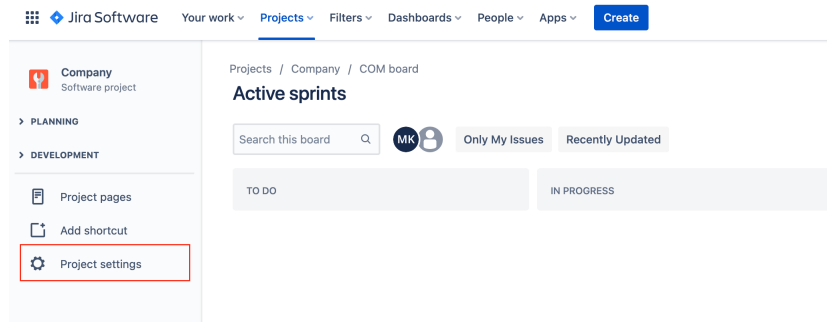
Jira Software Your work Projects Filters Dashboards People Apps Create

Company
Software project

PLANNING

DEVELOPMENT

Project pages

Add shortcut

Project settings

Projects / Company / COM board

Active sprints

Search this board

MK

Only My Issues

Recently Updated

TO DO

IN PROGRESS